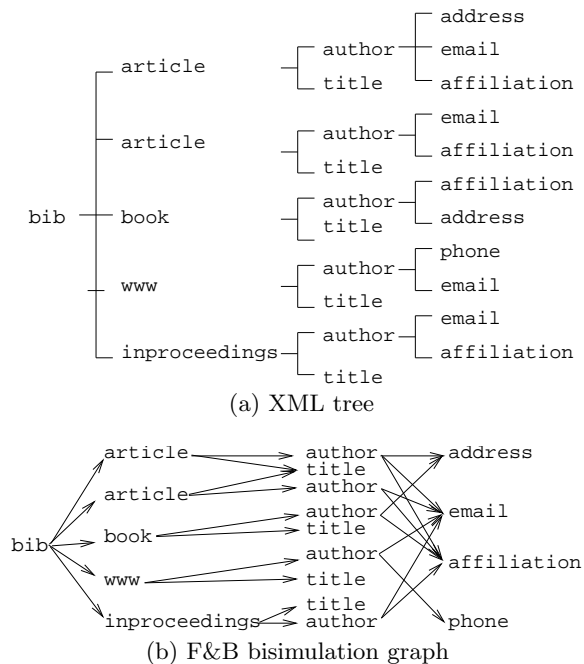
bib

article
author
address
email
affiliation
title

article
author
email
affiliation
title

book
author
affiliation
address
title

www
author
phone
email
title

inproceedings
author
email
affiliation
title

(a) XML tree

bib
article
article
book
www
inproceedings
author
title
author
author
title
author
title
title
author
address
email
affiliation
phone

(b) F&B bisimulation graph